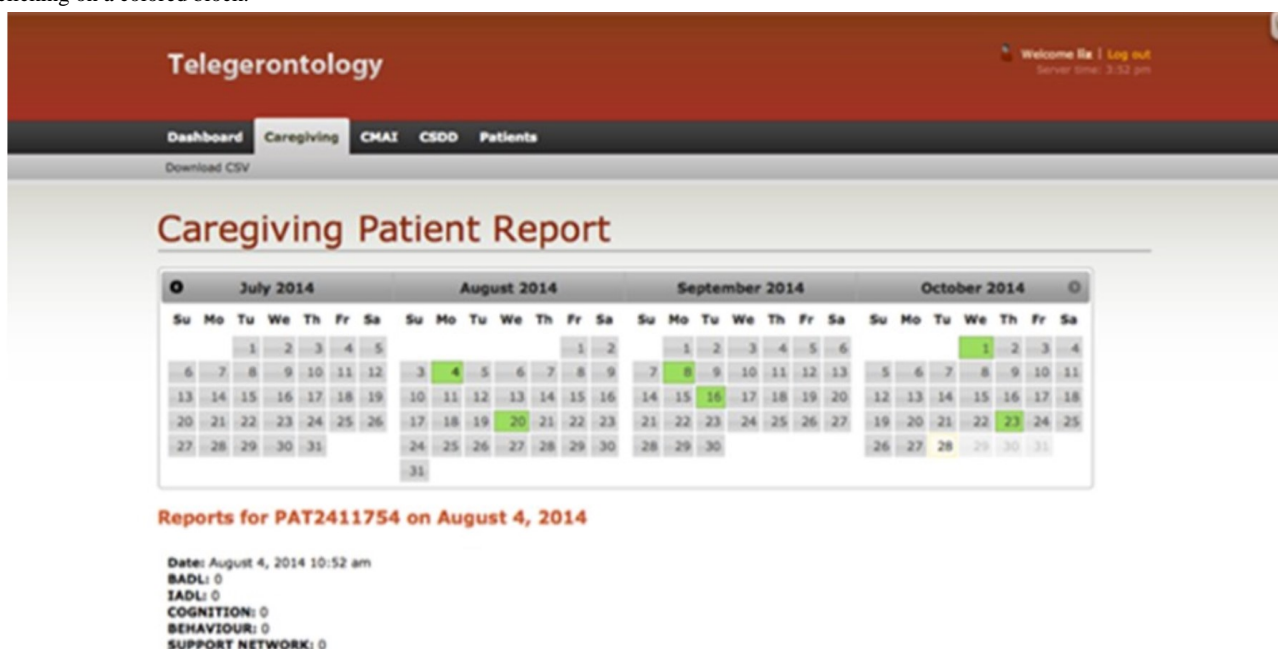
clicking on a colored block.

Telegerontology

Welcome Ila | Log out
Server time: 3:52 pm

Dashboard Caregiving CMAI CSDD Patients

Download CSV

Caregiving Patient Report

| July 2014 | | | | | | |
|---|---|---|---|---|---|---|
| Su | Mo | Tu | We | Th | Fr | Sa |
| | | 1 | 2 | 3 | 4 | 5 |
| 6 | 7 | 8 | 9 | 10 | 11 | 12 |
| 13 | 14 | 15 | 16 | 17 | 18 | 19 |
| 20 | 21 | 22 | 23 | 24 | 25 | 26 |
| 27 | 28 | 29 | 30 | 31 | | |

| August 2014 | | | | | | |
|---|---|---|---|---|---|---|
| Su | Mo | Tu | We | Th | Fr | Sa |
| | | | | | 1 | 2 |
| 3 | 4 | 5 | 6 | 7 | 8 | 9 |
| 10 | 11 | 12 | 13 | 14 | 15 | 16 |
| 17 | 18 | 19 | 20 | 21 | 22 | 23 |
| 24 | 25 | 26 | 27 | 28 | 29 | 30 |
| 31 | | | | | | |

| September 2014 | | | | | | |
|---|---|---|---|---|---|---|
| Su | Mo | Tu | We | Th | Fr | Sa |
| | 1 | 2 | 3 | 4 | 5 | 6 |
| 7 | 8 | 9 | 10 | 11 | 12 | 13 |
| 14 | 15 | 16 | 17 | 18 | 19 | 20 |
| 21 | 22 | 23 | 24 | 25 | 26 | 27 |
| 28 | 29 | 30 | | | | |

| October 2014 | | | | | | |
|---|---|---|---|---|---|---|
| Su | Mo | Tu | We | Th | Fr | Sa |
| | | | 1 | 2 | 3 | 4 |
| 5 | 6 | 7 | 8 | 9 | 10 | 11 |
| 12 | 13 | 14 | 15 | 16 | 17 | 18 |
| 19 | 20 | 21 | 22 | 23 | 24 | 25 |
| 26 | 27 | 28 | 29 | 30 | 31 | |

Reports for PAT2411754 on August 4, 2014

Date: August 4, 2014 10:52 am
BADL: 0
IADL: 0
COGNITION: 0
BEHAVIOUR: 0
SUPPORT NETWORK: 0